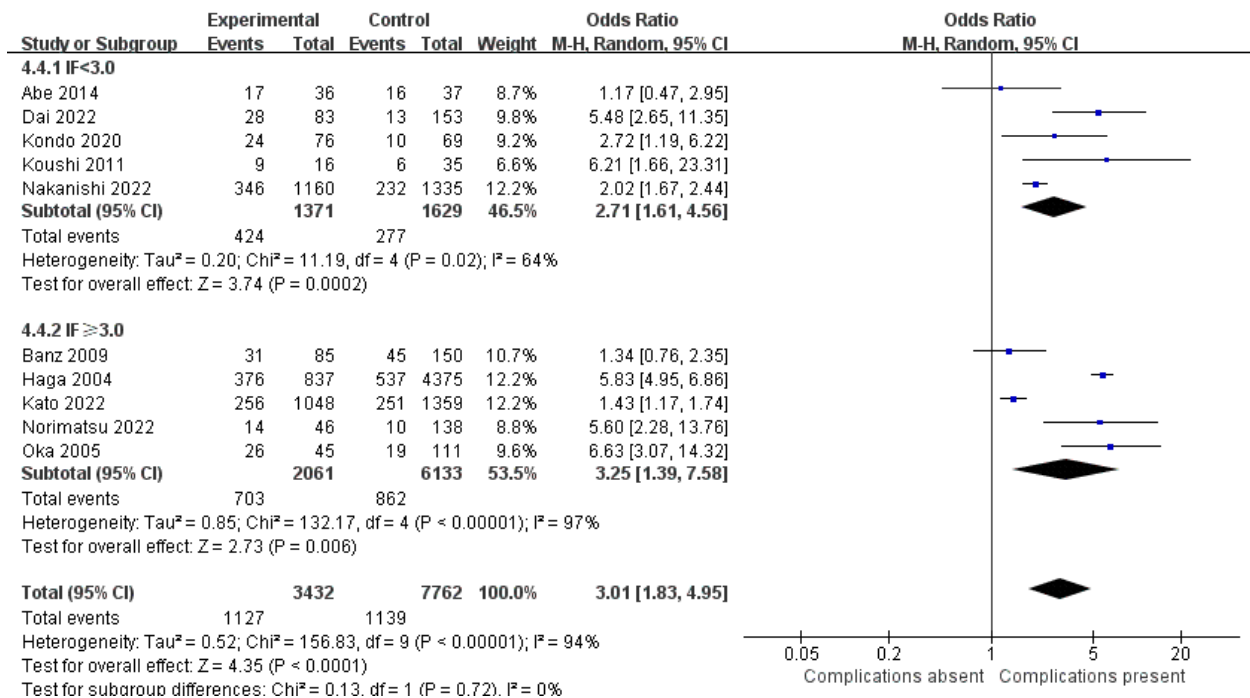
| Study or Subgroup | Experimental Events | Experimental Total | Control Events | Control Total | Weight | Odds Ratio M-H, Random, 95% CI |
|---|---|---|---|---|---|---|
| **4.4.1 IF<3.0** | | | | | | |
| Abe 2014 | 17 | 36 | 16 | 37 | 8.7% | 1.17 [0.47, 2.95] |
| Dai 2022 | 28 | 83 | 13 | 153 | 9.8% | 5.48 [2.65, 11.35] |
| Kondo 2020 | 24 | 76 | 10 | 69 | 9.2% | 2.72 [1.19, 6.22] |
| Koushi 2011 | 9 | 16 | 6 | 35 | 6.6% | 6.21 [1.66, 23.31] |
| Nakanishi 2022 | 346 | 1160 | 232 | 1335 | 12.2% | 2.02 [1.67, 2.44] |
| **Subtotal (95% CI)** | | **1371** | | **1629** | **46.5%** | **2.71 [1.61, 4.56]** |
| Total events | 424 | | 277 | | | |
| Heterogeneity: Tau² = 0.20; Chi² = 11.19, df = 4 (P = 0.02); I² = 64% | | | | | | |
| Test for overall effect: Z = 3.74 (P = 0.0002) | | | | | | |
| **4.4.2 IF ≥3.0** | | | | | | |
| Banz 2009 | 31 | 85 | 45 | 150 | 10.7% | 1.34 [0.76, 2.35] |
| Haga 2004 | 376 | 837 | 537 | 4375 | 12.2% | 5.83 [4.95, 6.86] |
| Kato 2022 | 256 | 1048 | 251 | 1359 | 12.2% | 1.43 [1.17, 1.74] |
| Norimatsu 2022 | 14 | 46 | 10 | 138 | 8.8% | 5.60 [2.28, 13.76] |
| Oka 2005 | 26 | 45 | 19 | 111 | 9.6% | 6.63 [3.07, 14.32] |
| **Subtotal (95% CI)** | | **2061** | | **6133** | **53.5%** | **3.25 [1.39, 7.58]** |
| Total events | 703 | | 862 | | | |
| Heterogeneity: Tau² = 0.85; Chi² = 132.17, df = 4 (P < 0.00001); I² = 97% | | | | | | |
| Test for overall effect: Z = 2.73 (P = 0.006) | | | | | | |
| **Total (95% CI)** | | **3432** | | **7762** | **100.0%** | **3.01 [1.83, 4.95]** |
| Total events | 1127 | | 1139 | | | |
| Heterogeneity: Tau² = 0.52; Chi² = 156.83, df = 9 (P < 0.00001); I² = 94% | | | | | | |
| Test for overall effect: Z = 4.35 (P < 0.0001) | | | | | | |
| Test for subgroup differences: Chi² = 0.13, df = 1 (P = 0.72), I² = 0% | | | | | | |

Odds Ratio
M-H, Random, 95% CI

0.05 0.2 1 5 20
Complications absent Complications present